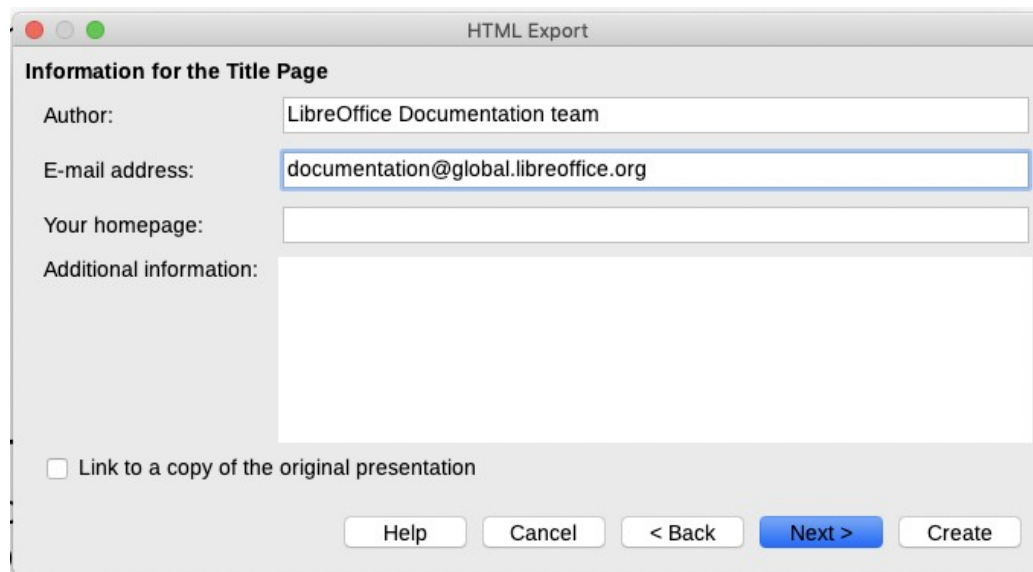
HTML Export

Information for the Title Page

Author: LibreOffice Documentation team

E-mail address: documentation@global.libreoffice.org

Your homepage:

Additional information:

Link to a copy of the original presentation

Help Cancel < Back Next > Create